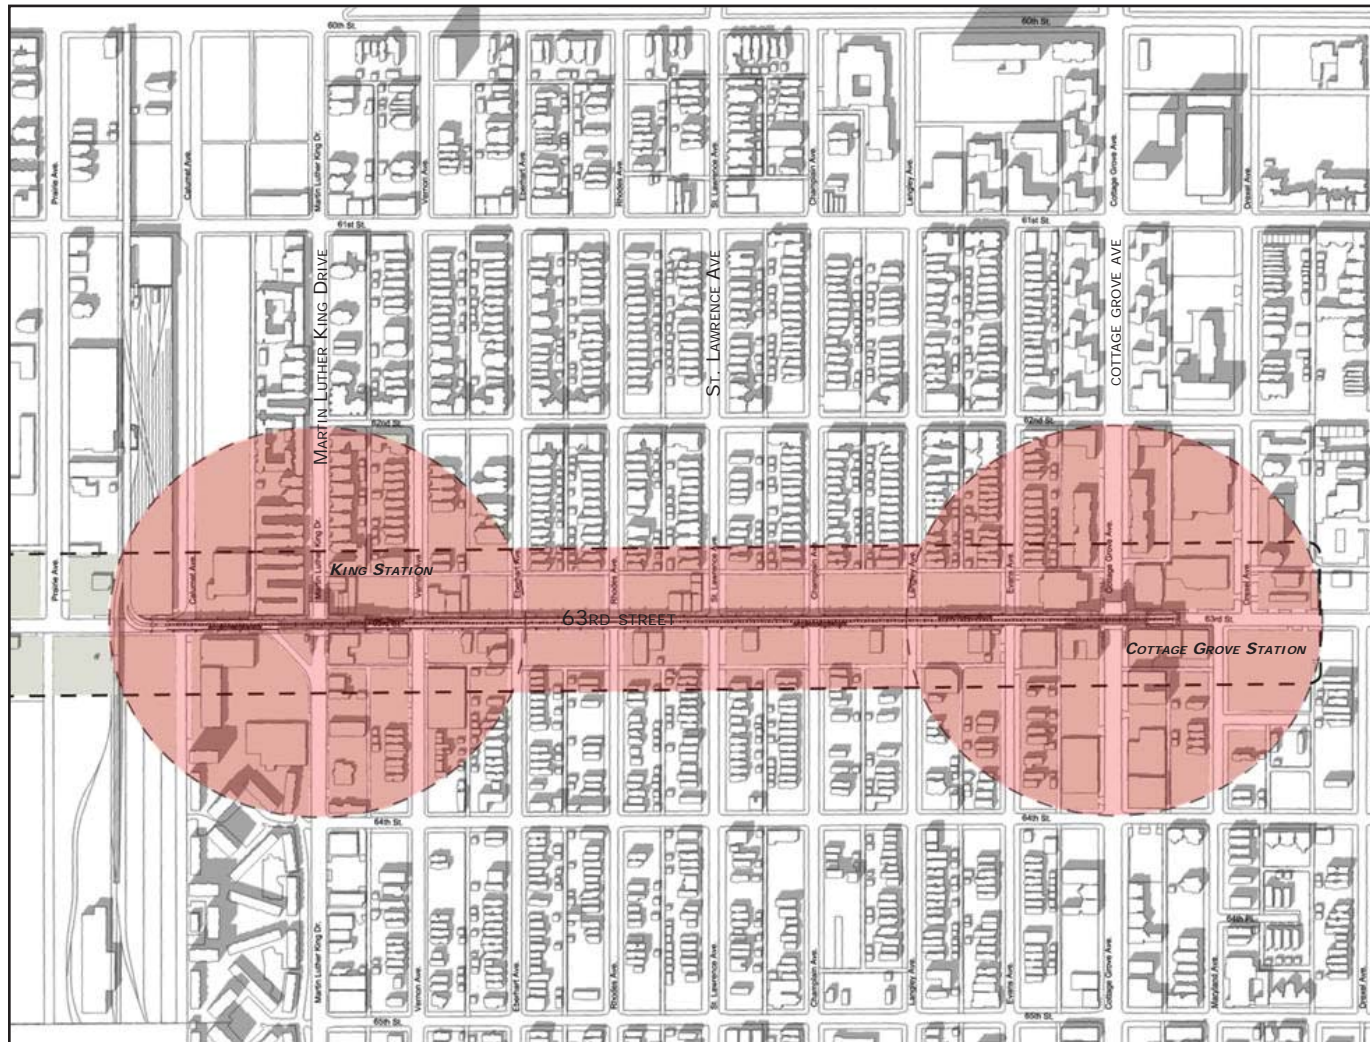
60th St.

60th St.

Prairie Ave.

Calumet Ave.

Martin Luther King Dr.

Vernon Ave.

Eberhart Ave.

Rhodes Ave.

St. Lawrence Ave.

Champlain Ave.

Langley Ave.

Cottage Grove Ave.

Drexel Ave.

61st St.

61st St.

Martin Luther King Drive

St. Lawrence Ave

Cottage grove ave

62nd St.

62nd St.

King Station

63rd street

63rd St.

Cottage Grove Station

64th St.

64th St.

64th Pl.

Martin Luther King Dr.

Vernon Ave.

Eberhart Ave.

Rhodes Ave.

St. Lawrence Ave.

Champlain Ave.

Langley Ave.

Evans Ave.

Cottage Grove Ave.

Maryland Ave.

Drexel Ave.

65th St.

65th St.